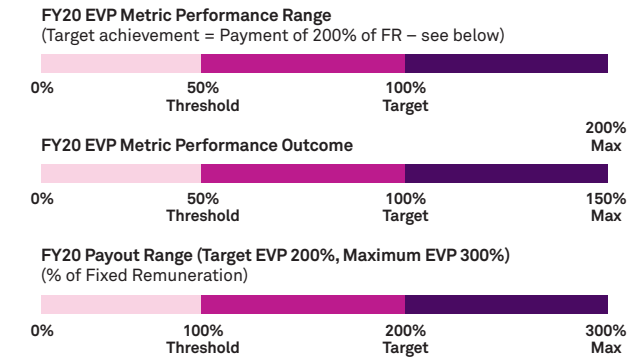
FY20 EVP Metric Performance Range
(Target achievement = Payment of 200% of FR – see below)

0%
50%
Threshold
100%
Target
200%
Max

FY20 EVP Metric Performance Outcome

0%
50%
Threshold
100%
Target
150%
Max

FY20 Payout Range (Target EVP 200%, Maximum EVP 300%)
(% of Fixed Remuneration)

0%
100%
Threshold
200%
Target
300%
Max